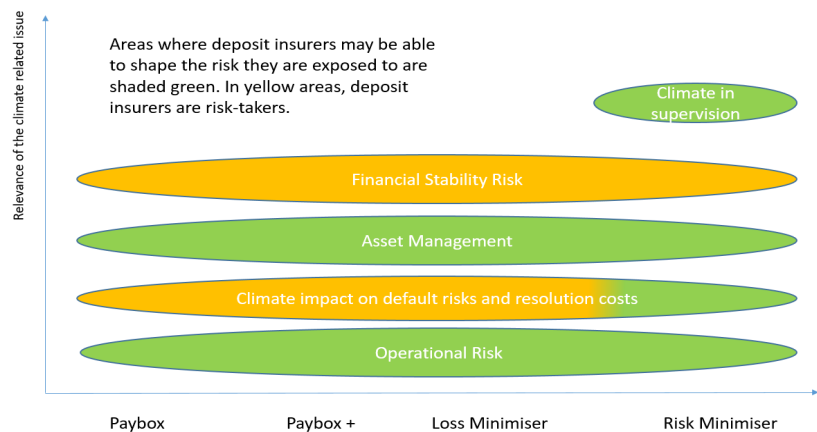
Relevance of the climate related issue

Areas where deposit insurers may be able to shape the risk they are exposed to are shaded green. In yellow areas, deposit insurers are risk-takers.

Climate in supervision

Financial Stability Risk

Asset Management

Climate impact on default risks and resolution costs

Operational Risk

Paybox

Paybox +

Loss Minimiser

Risk Minimiser